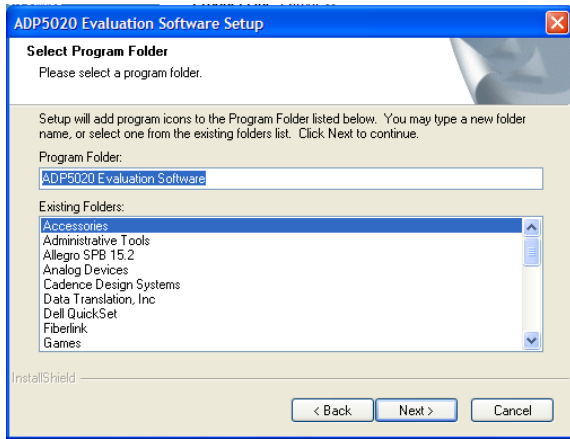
ADP5020 Evaluation Software Setup

Select Program Folder
Please select a program folder.

Setup will add program icons to the Program Folder listed below. You may type a new folder name, or select one from the existing folders list. Click Next to continue.

Program Folder:
ADP5020 Evaluation Software

Existing Folders:
Accessories
Administrative Tools
Allegro SPB 15.2
Analog Devices
Cadence Design Systems
Data Translation, Inc
Dell QuickSet
Fiberlink
Games

InstallShield

< Back
Next >
Cancel